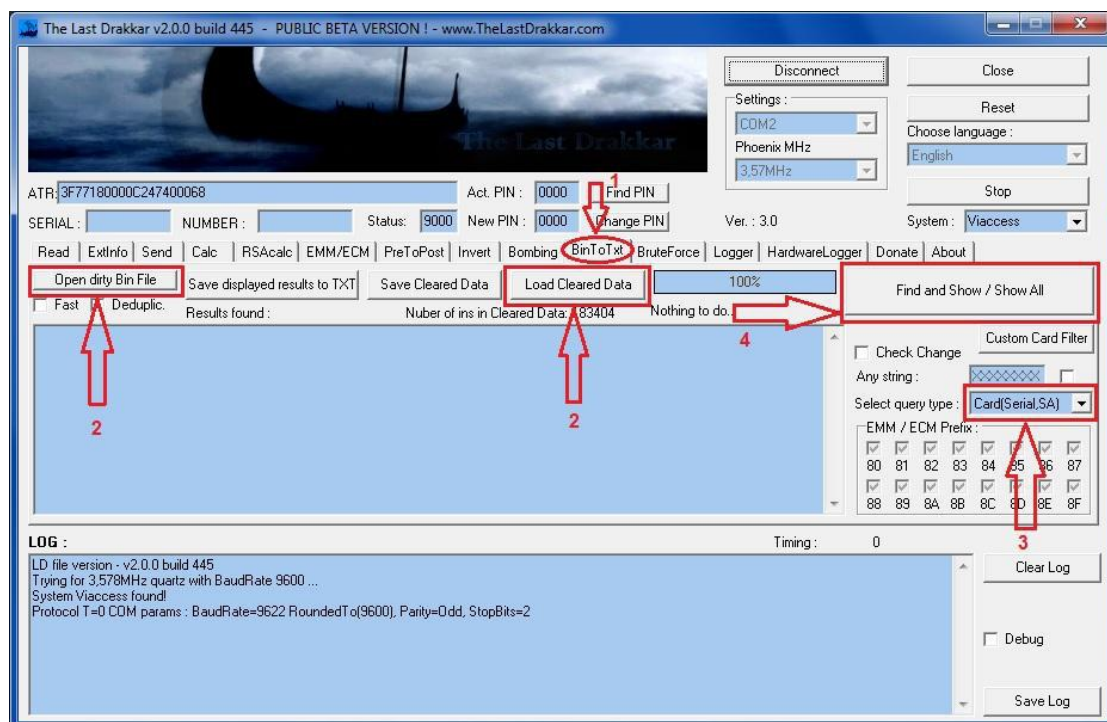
The Last Drakkar v2.0.0 build 445 - PUBLIC BETA VERSION ! - www.TheLastDrakkar.com

The Last Drakkar

Disconnect

Close

Settings :

COM2

Reset

Choose language :

Phoenix MHz

English

3,57MHz

ATR: 3F77180000C247400068

Act. PIN : 0000

Find PIN

Stop

SERIAL :

NUMBER :

Status: 9000

New PIN : 0000

Change PIN

Ver. : 3.0

System : Viaccess

1

Read | ExtInfo | Send | Calc | RSAcalc | EMM/ECM | PreToPost | Invert | Bombing | BinToTxt | BruteForce | Logger | HardwareLogger | Donate | About

Open dirty Bin File

Save displayed results to TXT

Save Cleared Data

Load Cleared Data

100%

Find and Show / Show All

Fast

Deduplic.

Results found :

Nuber of ins in Cleared Data: 83404

Nothing to do...

4

Custom Card Filter

Check Change

Any string :

XXXXXXXX

Select query type :

Card(Serial,SA)

EMM / ECM Prefix :

80 81 82 83 84 85 86 87

88 89 8A 8B 8C 8D 8E 8F

2

2

3

LOG :

Timing :

0

LD file version - v2.0.0 build 445
Trying for 3,578MHz quartz with BaudRate 9600 ...
System Viaccess found!
Protocol T=0 COM params : BaudRate=9622 RoundedTo(9600), Parity=Odd, StopBits=2

Clear Log

Debug

Save Log